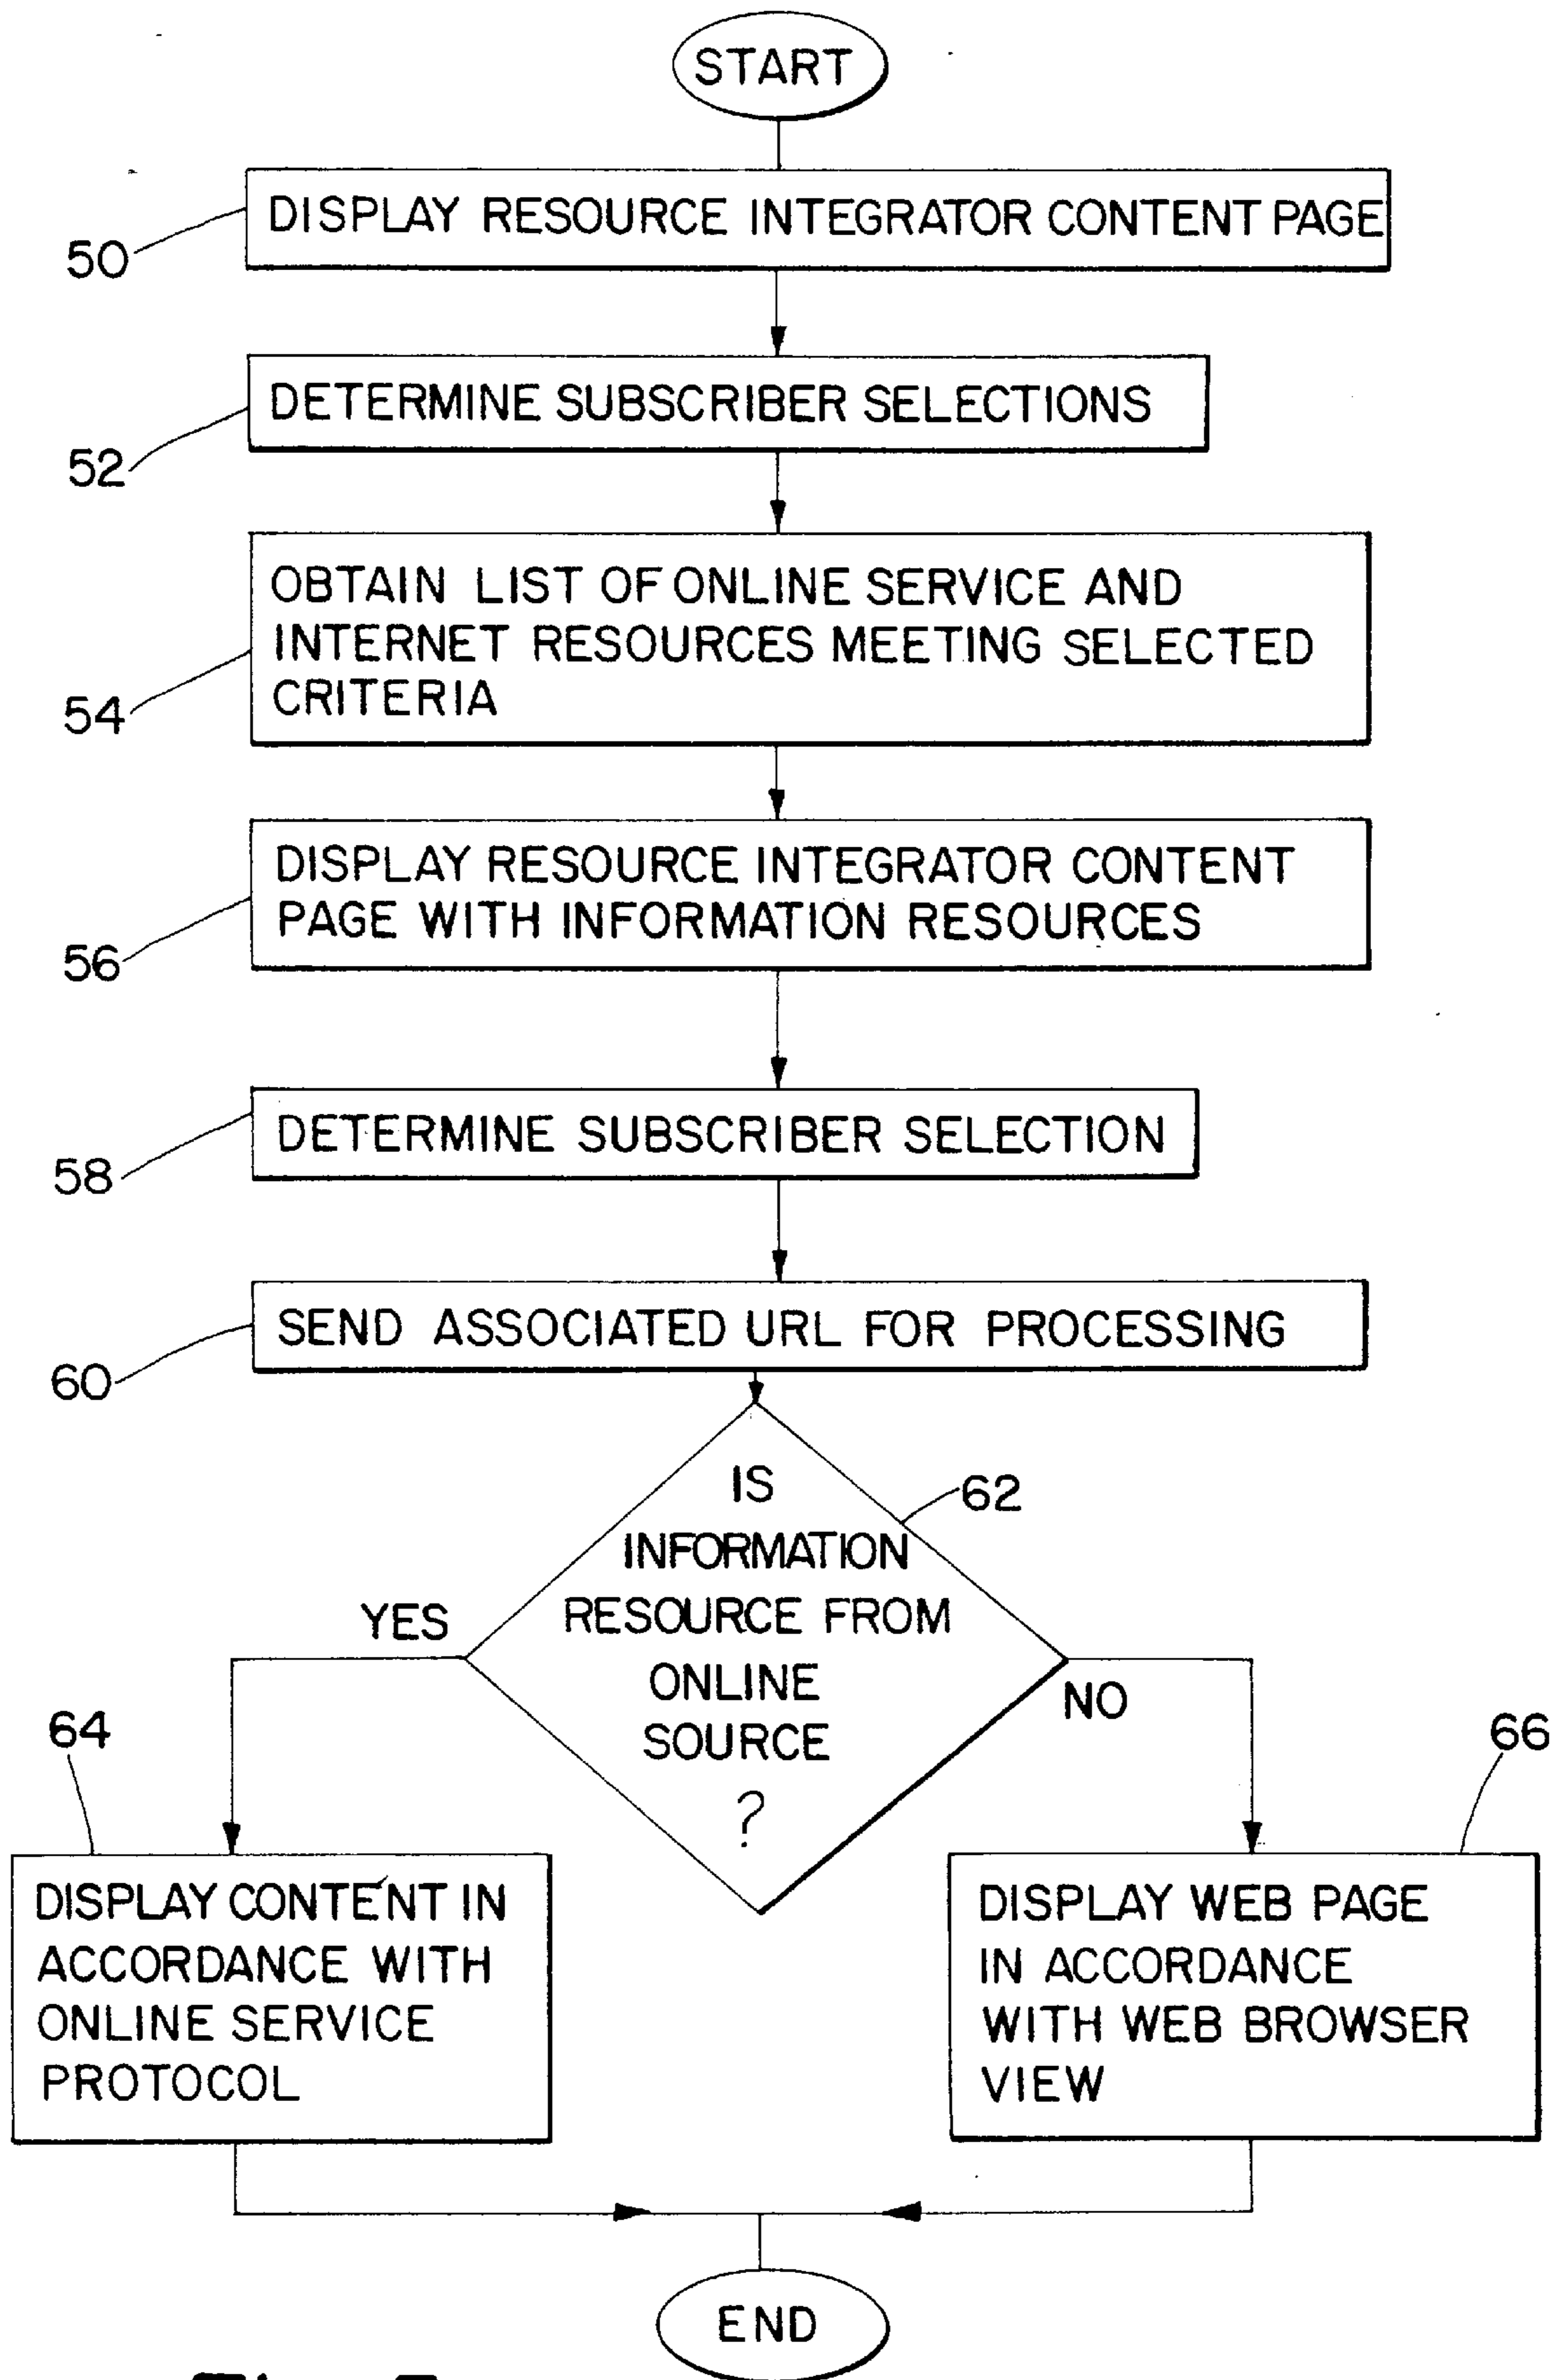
START

50 DISPLAY RESOURCE INTEGRATOR CONTENT PAGE

52 DETERMINE SUBSCRIBER SELECTIONS

54 OBTAIN LIST OF ONLINE SERVICE AND INTERNET RESOURCES MEETING SELECTED CRITERIA

56 DISPLAY RESOURCE INTEGRATOR CONTENT PAGE WITH INFORMATION RESOURCES

58 DETERMINE SUBSCRIBER SELECTION

60 SEND ASSOCIATED URL FOR PROCESSING

62 IS INFORMATION RESOURCE FROM ONLINE SOURCE ?

YES

NO

64 DISPLAY CONTENT IN ACCORDANCE WITH ONLINE SERVICE PROTOCOL

66 DISPLAY WEB PAGE IN ACCORDANCE WITH WEB BROWSER VIEW

END

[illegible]